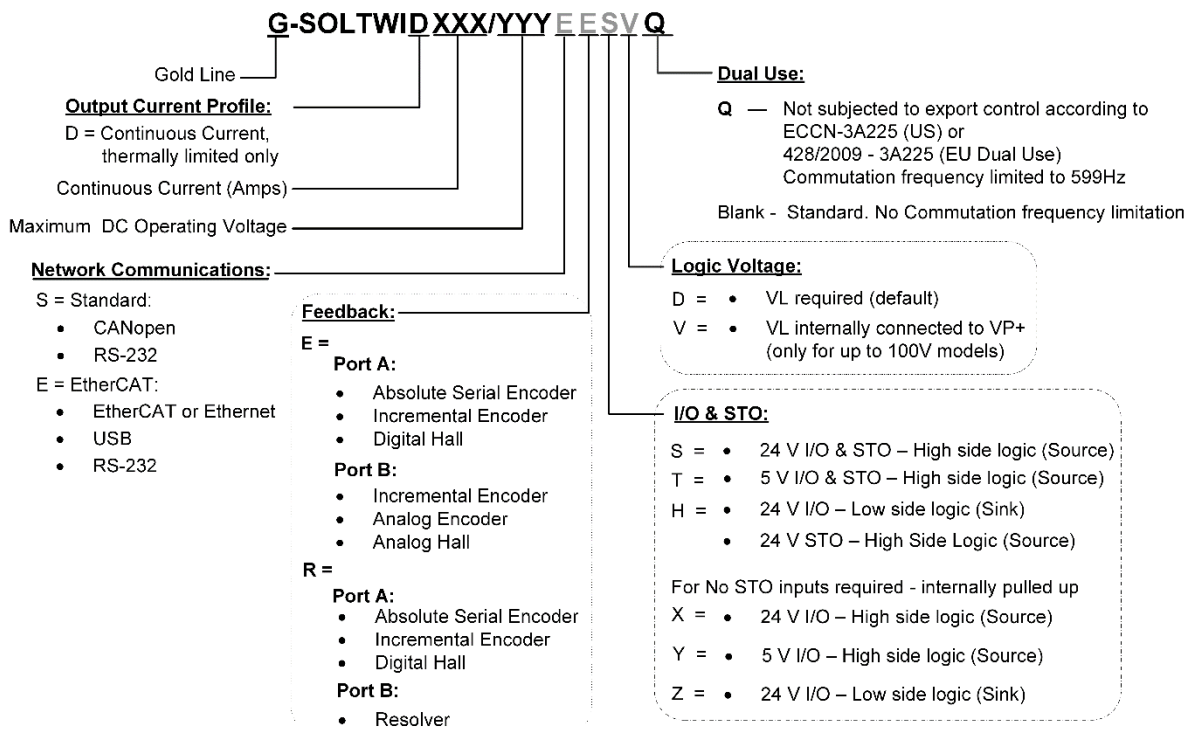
G-SOLTWIDXXX/YYYEESVQ

Gold Line

Output Current Profile:
D = Continuous Current, thermally limited only

Continuous Current (Amps)

Maximum DC Operating Voltage

Network Communications:
S = Standard:
• CANopen
• RS-232
E = EtherCAT:
• EtherCAT or Ethernet
• USB
• RS-232

Feedback:
E =
Port A:
• Absolute Serial Encoder
• Incremental Encoder
• Digital Hall
Port B:
• Incremental Encoder
• Analog Encoder
• Analog Hall
R =
Port A:
• Absolute Serial Encoder
• Incremental Encoder
• Digital Hall
Port B:
• Resolver

Dual Use:
Q — Not subjected to export control according to ECCN-3A225 (US) or 428/2009 - 3A225 (EU Dual Use) Commutation frequency limited to 599Hz

Blank - Standard. No Commutation frequency limitation

Logic Voltage:
D = • VL required (default)
V = • VL internally connected to VP+ (only for up to 100V models)

I/O & STO:
S = • 24 V I/O & STO – High side logic (Source)
T = • 5 V I/O & STO – High side logic (Source)
H = • 24 V I/O – Low side logic (Sink)
• 24 V STO – High Side Logic (Source)

For No STO inputs required - internally pulled up
X = • 24 V I/O – High side logic (Source)
Y = • 5 V I/O – High side logic (Source)
Z = • 24 V I/O – Low side logic (Sink)